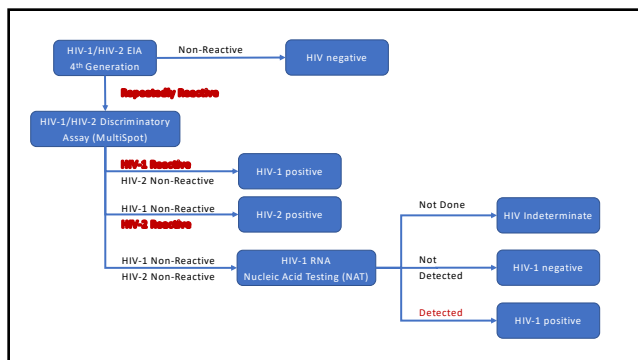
HIV-1/HIV-2 EIA
4th Generation

Non-Reactive

HIV negative

Repeatedly Reactive

HIV-1/HIV-2 Discriminatory Assay (MultiSpot)

HIV-1 Reactive
HIV-2 Non-Reactive

HIV-1 positive

HIV-1 Non-Reactive
HIV-2 Reactive

HIV-2 positive

HIV-1 Non-Reactive
HIV-2 Non-Reactive

HIV-1 RNA
Nucleic Acid Testing (NAT)

Not Done

HIV Indeterminate

Not Detected

HIV-1 negative

Detected

HIV-1 positive